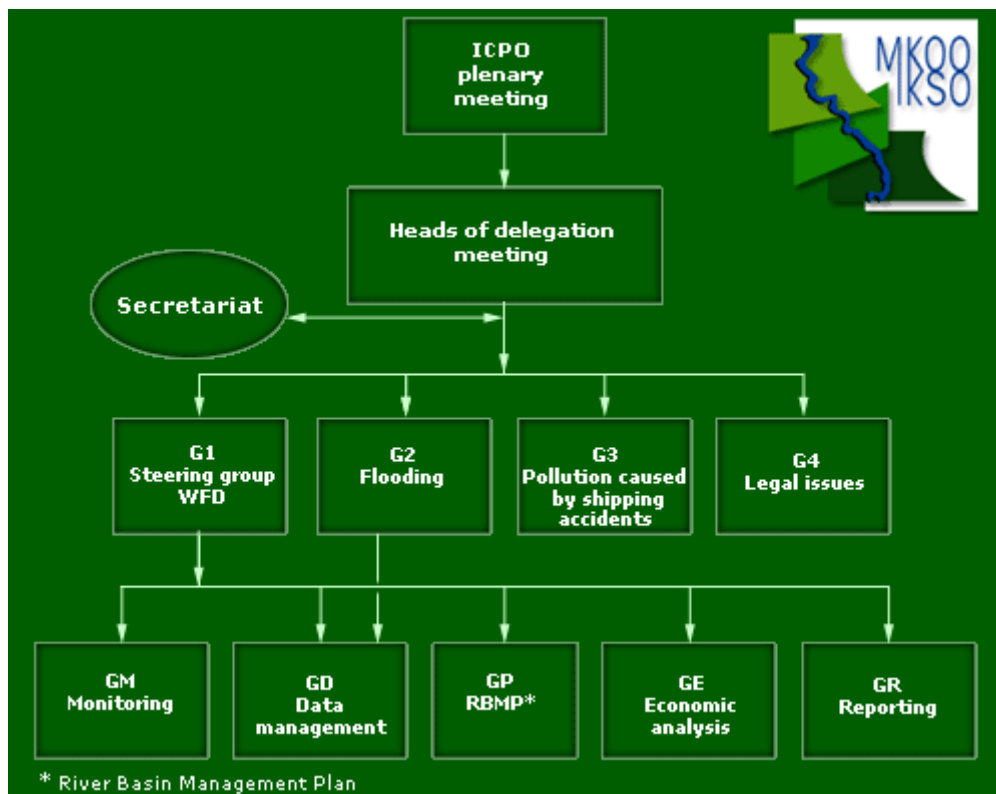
MKOO
IKSO

ICPO
plenary
meeting

Heads of delegation
meeting

Secretariat

G1
Steering group
WFD

G2
Flooding

G3
Pollution caused
by shipping
accidents

G4
Legal issues

GM
Monitoring

GD
Data
management

GP
RBMP*

GE
Economic
analysis

GR
Reporting

* River Basin Management Plan